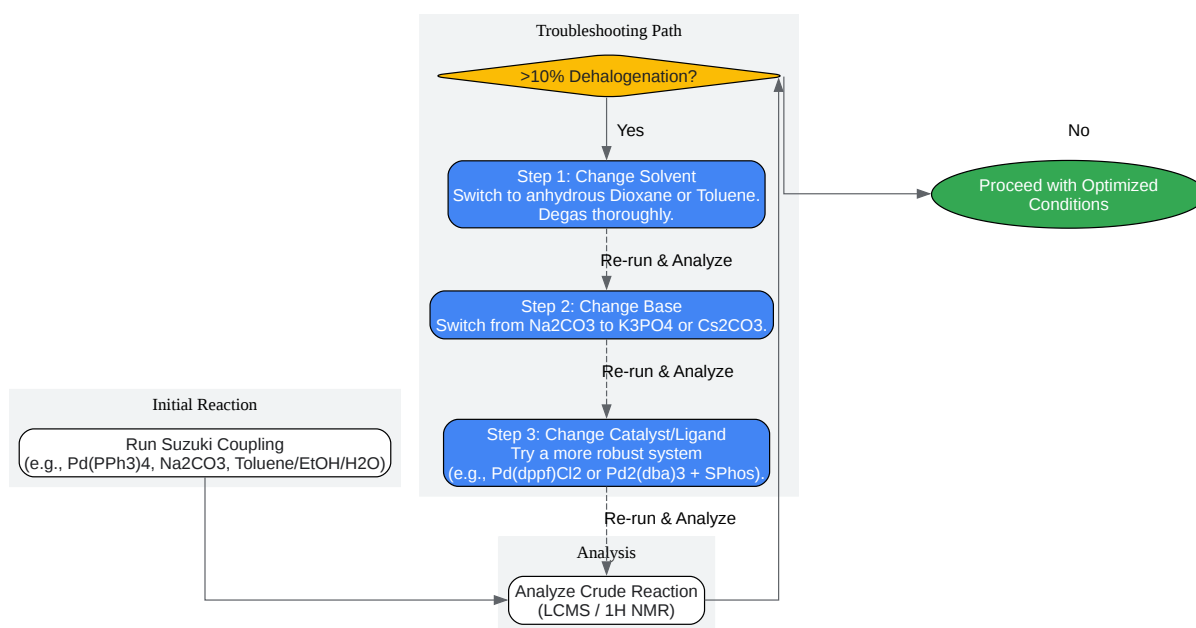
Troubleshooting Path

>10% Dehalogenation?

Yes

No

Step 1: Change Solvent
Switch to anhydrous Dioxane or Toluene.
Degas thoroughly.

Proceed with Optimized Conditions

Re-run & Analyze

Step 2: Change Base
Switch from Na2CO3 to K3PO4 or Cs2CO3.

Re-run & Analyze

Initial Reaction

Run Suzuki Coupling
(e.g., Pd(PPh3)4, Na2CO3, Toluene/EtOH/H2O)

Step 3: Change Catalyst/Ligand
Try a more robust system
(e.g., Pd(dppf)Cl2 or Pd2(dba)3 + SPhos).

Re-run & Analyze

Analysis

Analyze Crude Reaction
(LCMS / 1H NMR)